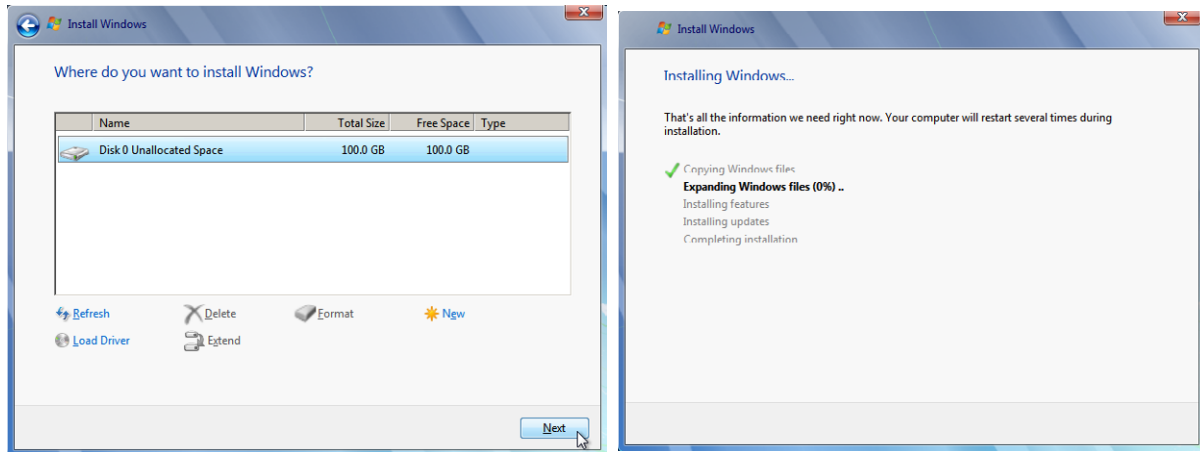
Install Windows

Where do you want to install Windows?

| Name | Total Size | Free Space | Type |
|---|---|---|---|
| Disk 0 Unallocated Space | 100.0 GB | 100.0 GB | |

Refresh Delete Format New

Load Driver Extend

Next

Install Windows

Installing Windows...

That's all the information we need right now. Your computer will restart several times during installation.

Copying Windows files
Expanding Windows files (0%) ..
Installing features
Installing updates
Completing installation